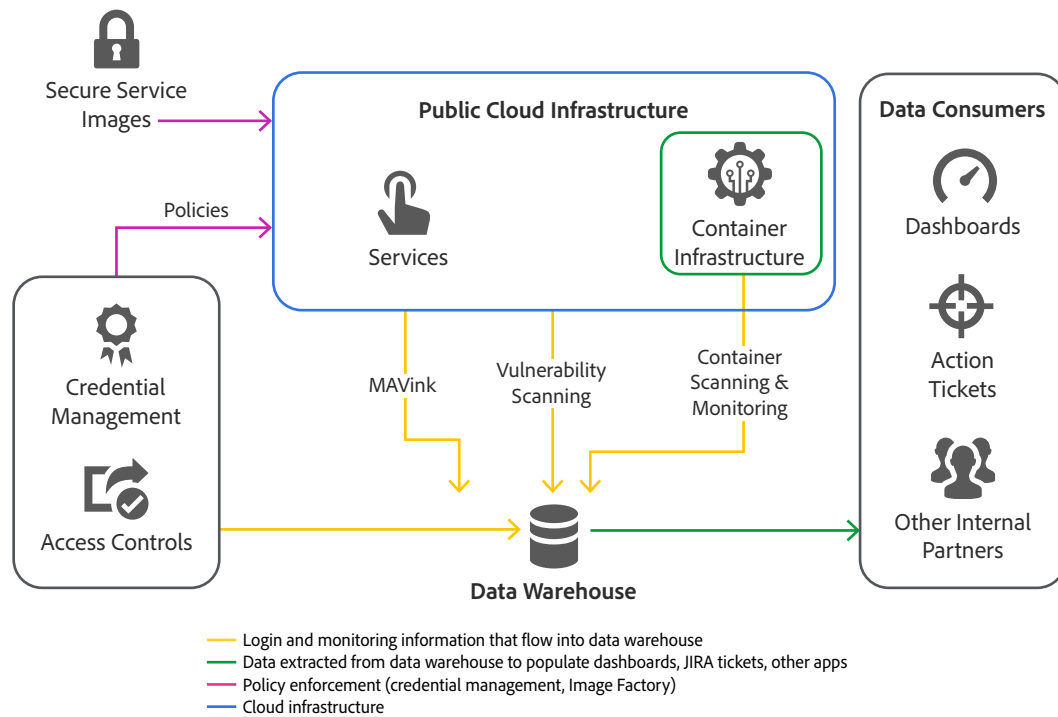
Secure Service Images

Policies

Public Cloud Infrastructure

Services

Container Infrastructure

Data Consumers

Dashboards

Action Tickets

Other Internal Partners

Credential Management

Access Controls

MAVink

Vulnerability Scanning

Container Scanning & Monitoring

Data Warehouse

Login and monitoring information that flow into data warehouse
Data extracted from data warehouse to populate dashboards, JIRA tickets, other apps
Policy enforcement (credential management, Image Factory)
Cloud infrastructure